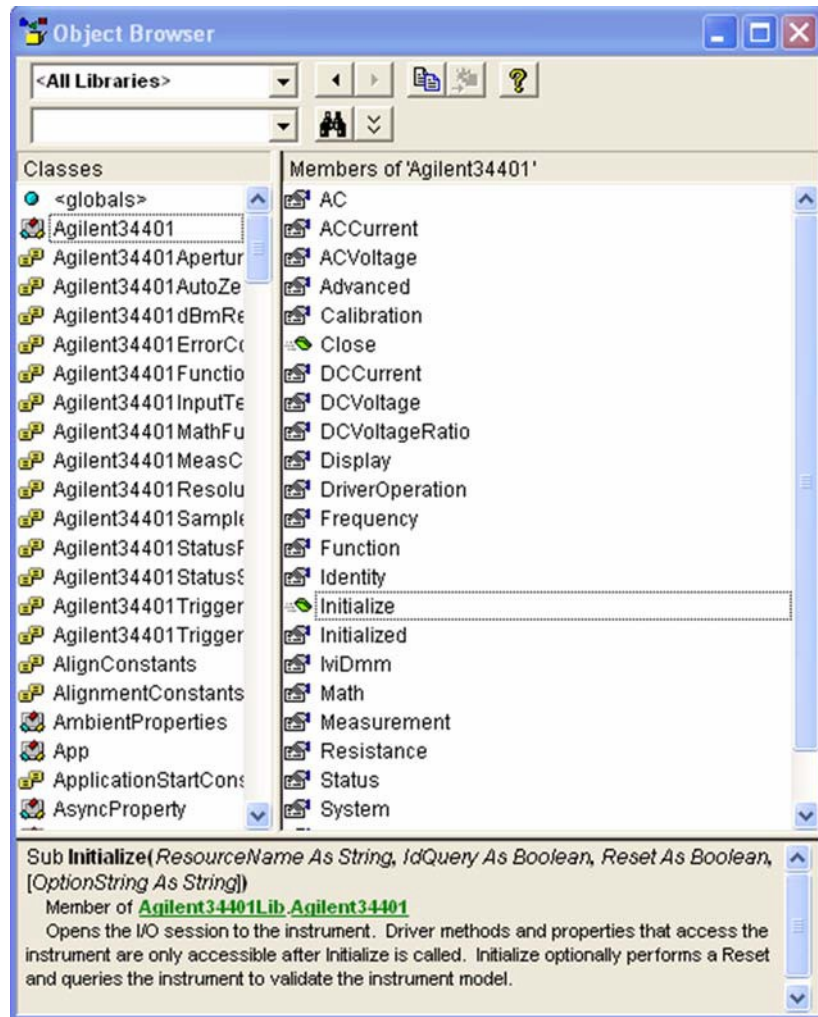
Object Browser

<All Libraries>

Classes

<globals>
Agilent34401
Agilent34401Apertur
Agilent34401AutoZe
Agilent34401dBmRe
Agilent34401ErrorCo
Agilent34401Functio
Agilent34401InputTe
Agilent34401MathFu
Agilent34401MeasC
Agilent34401Resolu
Agilent34401Sample
Agilent34401StatusF
Agilent34401StatusS
Agilent34401Trigger
Agilent34401Trigger
AlignConstants
AlignmentConstants
AmbientProperties
App
ApplicationStartCons
AsyncProperty

Members of 'Agilent34401'

AC
ACCurrent
ACVoltage
Advanced
Calibration
Close
DCCurrent
DCVoltage
DCVoltageRatio
Display
DriverOperation
Frequency
Function
Identity
Initialize
Initialized
IviDmm
Math
Measurement
Resistance
Status
System

Sub **Initialize**(*ResourceName As String*, *IdQuery As Boolean*, *Reset As Boolean*, [*OptionString As String*])
Member of Agilent34401Lib.Agilent34401
Opens the I/O session to the instrument. Driver methods and properties that access the instrument are only accessible after Initialize is called. Initialize optionally performs a Reset and queries the instrument to validate the instrument model.